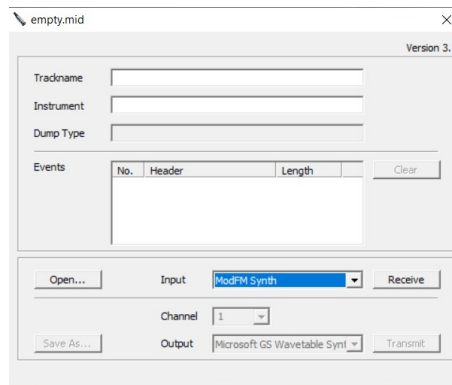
empty.mid

Version 3.

Trackname

Instrument

Dump Type

Events

| No. | Header | Length |
|---|---|---|

Clear

Open...

Input

ModFM Synth

Receive

Channel

1

Save As...

Output

Microsoft GS Wavetable Synt

Transmit